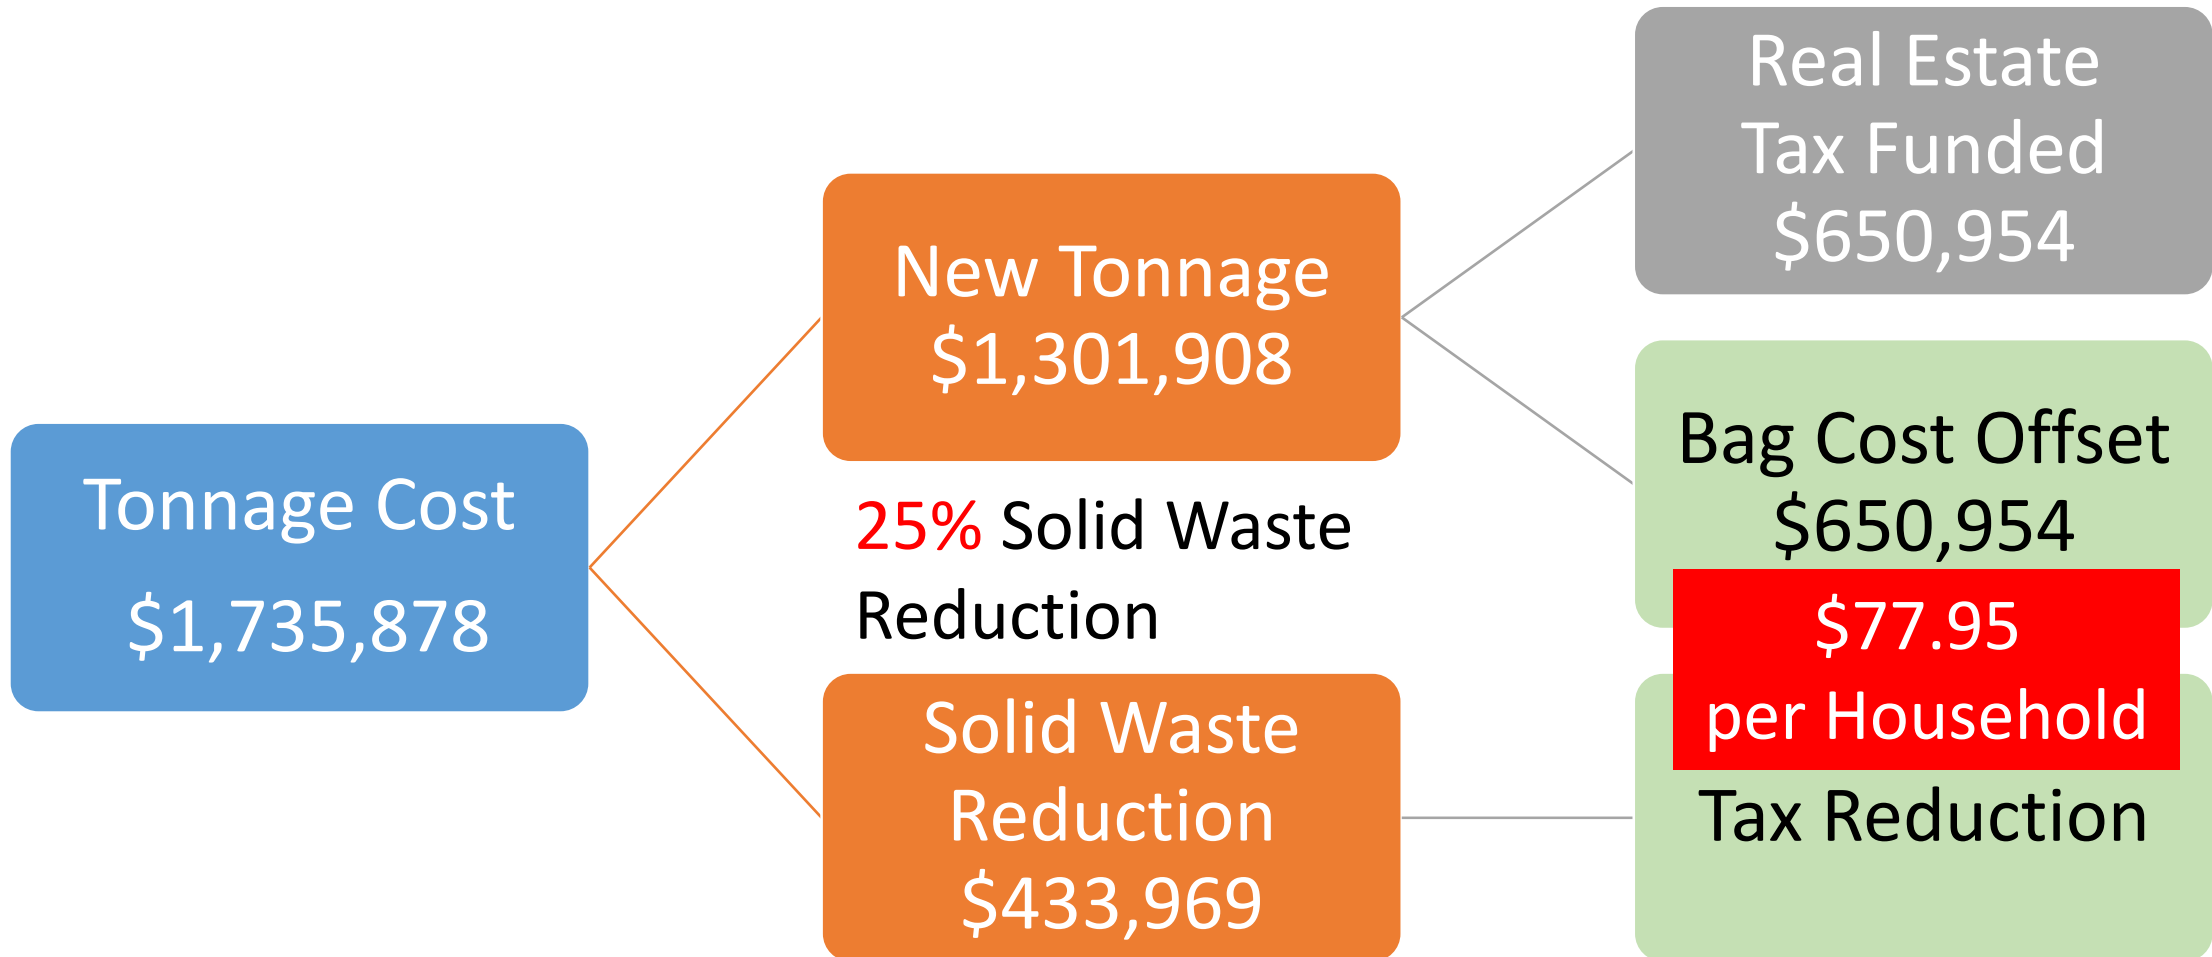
Tonnage Cost
$1,735,878

New Tonnage
$1,301,908

25% Solid Waste Reduction

Solid Waste Reduction
$433,969

Real Estate Tax Funded
$650,954

Bag Cost Offset
$650,954

$77.95
per Household

Tax Reduction